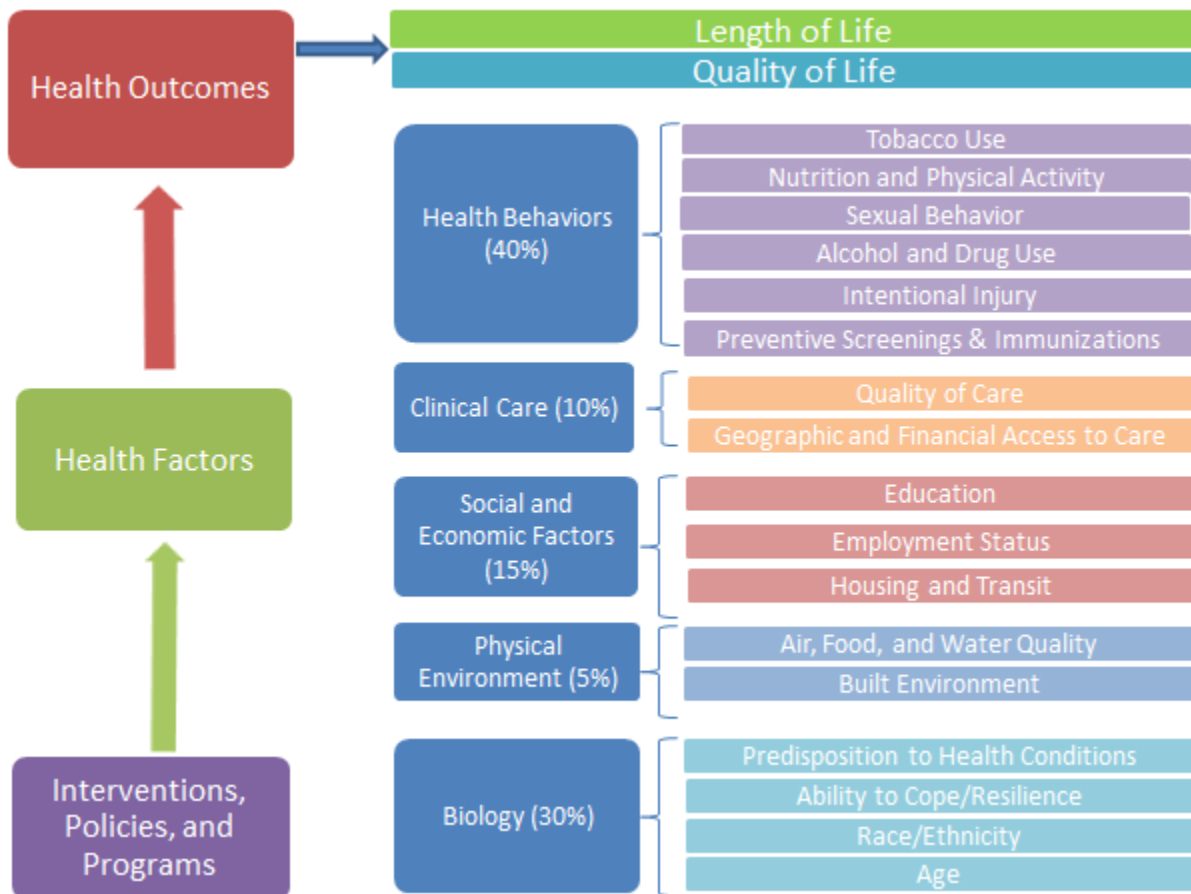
Health Outcomes

Length of Life

Quality of Life

Health Behaviors (40%)

Tobacco Use

Nutrition and Physical Activity

Sexual Behavior

Alcohol and Drug Use

Intentional Injury

Preventive Screenings & Immunizations

Clinical Care (10%)

Quality of Care

Geographic and Financial Access to Care

Health Factors

Social and Economic Factors (15%)

Education

Employment Status

Housing and Transit

Physical Environment (5%)

Air, Food, and Water Quality

Built Environment

Interventions, Policies, and Programs

Biology (30%)

Predisposition to Health Conditions

Ability to Cope/Resilience

Race/Ethnicity

Age